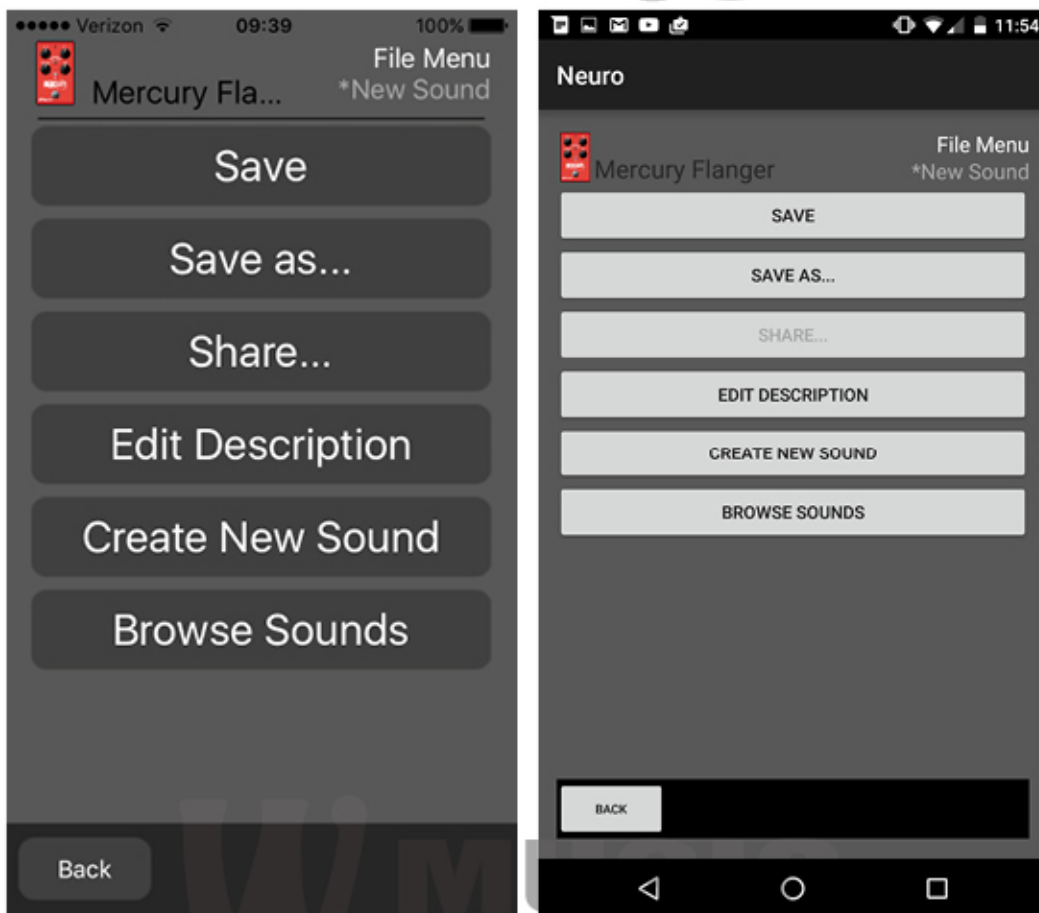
••••• Verizon 09:39 100%

File Menu
Mercury Fla... *New Sound

Save

Save as...

Share...

Edit Description

Create New Sound

Browse Sounds

Back

11:54

Neuro

File Menu
Mercury Flanger *New Sound

SAVE

SAVE AS...

SHARE...

EDIT DESCRIPTION

CREATE NEW SOUND

BROWSE SOUNDS

BACK